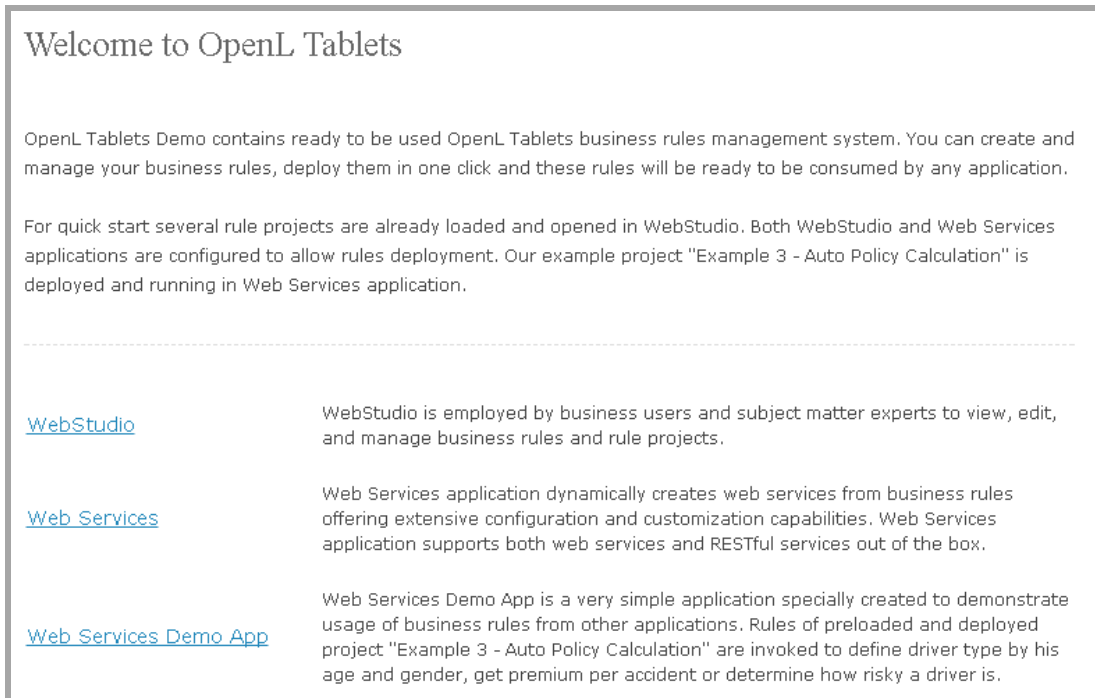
Welcome to OpenL Tablets

OpenL Tablets Demo contains ready to be used OpenL Tablets business rules management system. You can create and manage your business rules, deploy them in one click and these rules will be ready to be consumed by any application.

For quick start several rule projects are already loaded and opened in WebStudio. Both WebStudio and Web Services applications are configured to allow rules deployment. Our example project "Example 3 - Auto Policy Calculation" is deployed and running in Web Services application.

| | |
|---|---|
| WebStudio | WebStudio is employed by business users and subject matter experts to view, edit, and manage business rules and rule projects. |
| Web Services | Web Services application dynamically creates web services from business rules offering extensive configuration and customization capabilities. Web Services application supports both web services and RESTful services out of the box. |
| Web Services Demo App | Web Services Demo App is a very simple application specially created to demonstrate usage of business rules from other applications. Rules of preloaded and deployed project "Example 3 - Auto Policy Calculation" are invoked to define driver type by his age and gender, get premium per accident or determine how risky a driver is. |